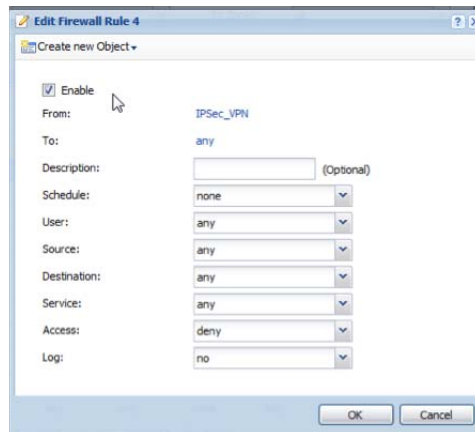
Edit Firewall Rule 4

Create new Object

Enable

From: IPSec_VPN

To: any

Description: (Optional)

Schedule: none

User: any

Source: any

Destination: any

Service: any

Access: deny

Log: no

OK Cancel